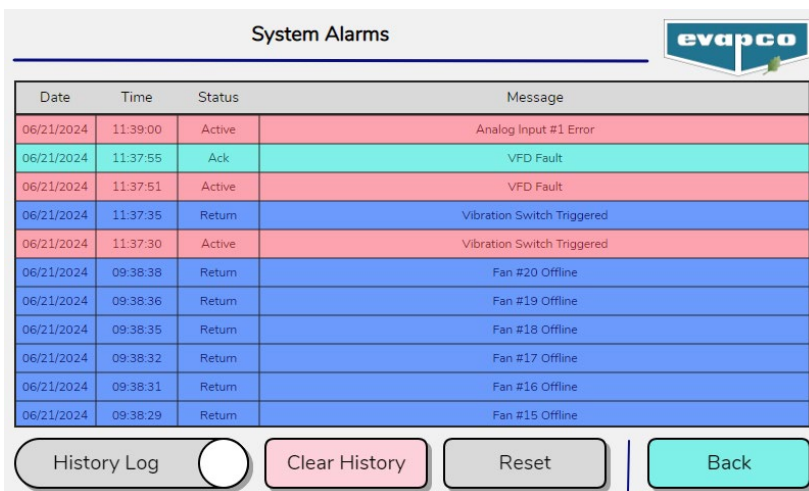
System Alarms

evapco

| Date | Time | Status | Message |
|---|---|---|---|
| 06/21/2024 | 11:39:00 | Active | Analog Input #1 Error |
| 06/21/2024 | 11:37:55 | Ack | VFD Fault |
| 06/21/2024 | 11:37:51 | Active | VFD Fault |
| 06/21/2024 | 11:37:35 | Return | Vibration Switch Triggered |
| 06/21/2024 | 11:37:30 | Active | Vibration Switch Triggered |
| 06/21/2024 | 09:38:38 | Return | Fan #20 Offline |
| 06/21/2024 | 09:38:36 | Return | Fan #19 Offline |
| 06/21/2024 | 09:38:35 | Return | Fan #18 Offline |
| 06/21/2024 | 09:38:32 | Return | Fan #17 Offline |
| 06/21/2024 | 09:38:31 | Return | Fan #16 Offline |
| 06/21/2024 | 09:38:29 | Return | Fan #15 Offline |

History Log

Clear History

Reset

Back